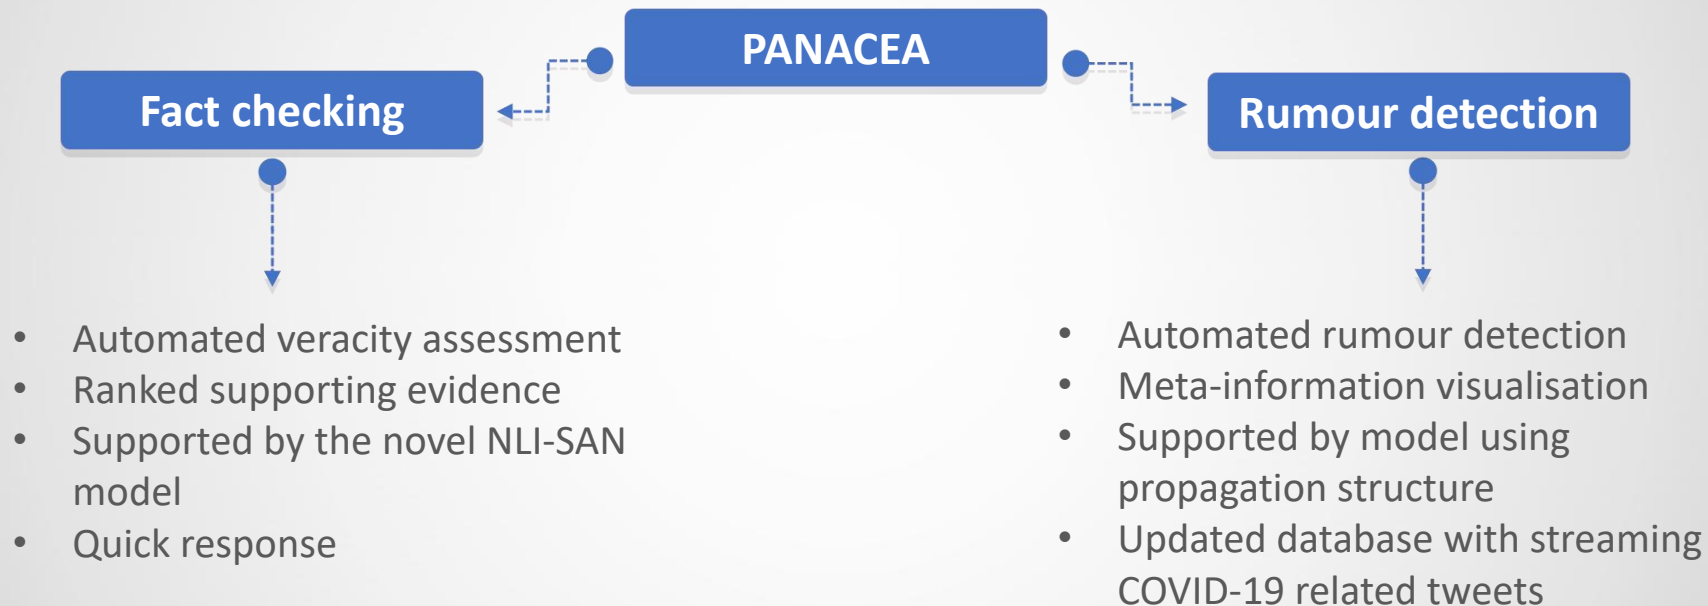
PANACEA

Fact checking

Rumour detection

- Automated veracity assessment
- Ranked supporting evidence
- Supported by the novel NLI-SAN model
- Quick response

- Automated rumour detection
- Meta-information visualisation
- Supported by model using propagation structure
- Updated database with streaming COVID-19 related tweets